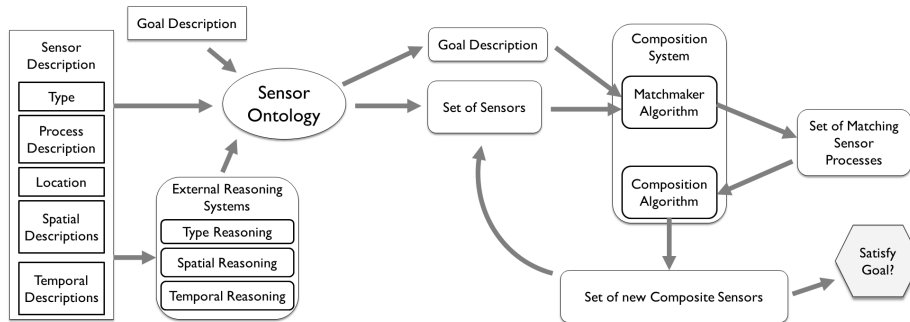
Goal Description

Sensor Description

Type

Process Description

Location

Spatial Descriptions

Temporal Descriptions

Sensor Ontology

External Reasoning Systems

Type Reasoning

Spatial Reasoning

Temporal Reasoning

Goal Description

Set of Sensors

Composition System

Matchmaker Algorithm

Composition Algorithm

Set of Matching Sensor Processes

Set of new Composite Sensors

Satisfy Goal?